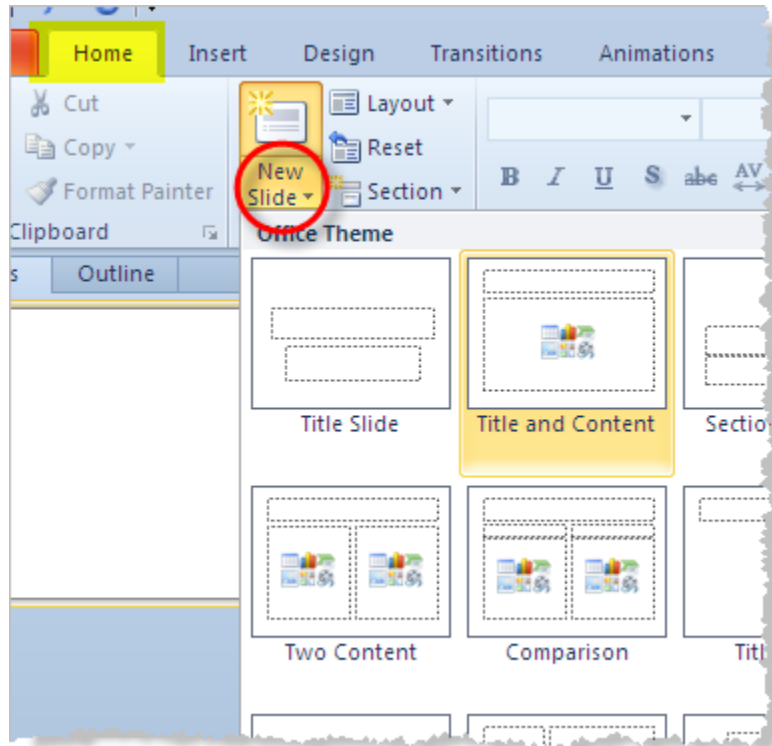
Home Insert Design Transitions Animations

Cut
Copy
Format Painter
Clipboard

New Slide
Layout
Reset
Section

B I U S abc AV

s Outline

Office Theme

Title Slide
Title and Content
Sectio

Two Content
Comparison
Titl